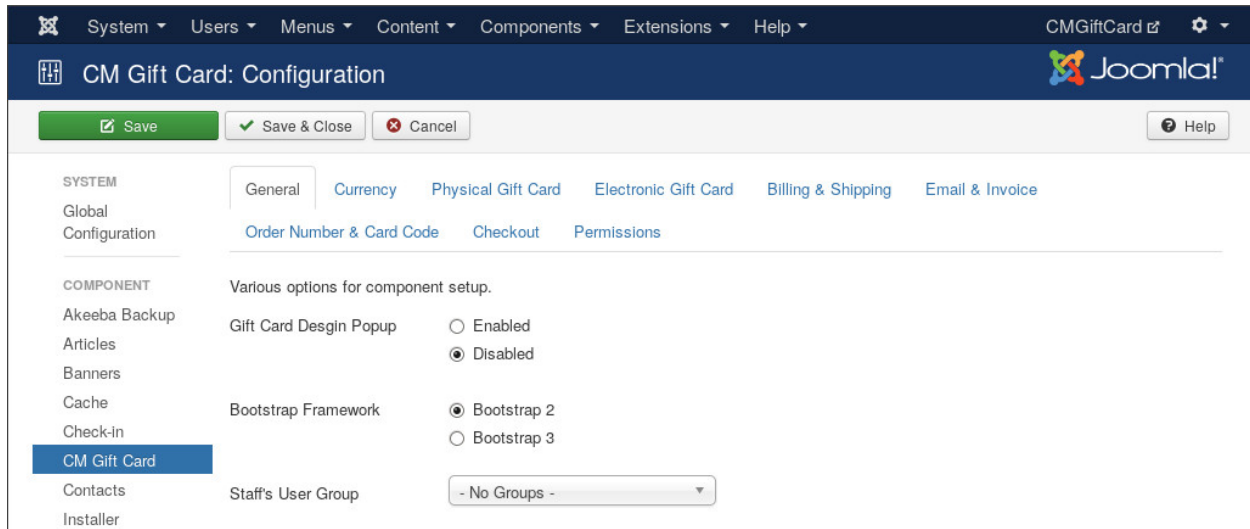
System ▾ Users ▾ Menus ▾ Content ▾ Components ▾ Extensions ▾ Help ▾ CMGiftCard

CM Gift Card: Configuration

Joomla!

Save
Save & Close
Cancel
Help

SYSTEM
Global Configuration

COMPONENT
Akeeba Backup
Articles
Banners
Cache
Check-in
CM Gift Card
Contacts
Installer

General | Currency | Physical Gift Card | Electronic Gift Card | Billing & Shipping | Email & Invoice | Order Number & Card Code | Checkout | Permissions

Various options for component setup.

Gift Card Desgin Popup
Enabled
Disabled

Bootstrap Framework
Bootstrap 2
Bootstrap 3

Staff's User Group
- No Groups -